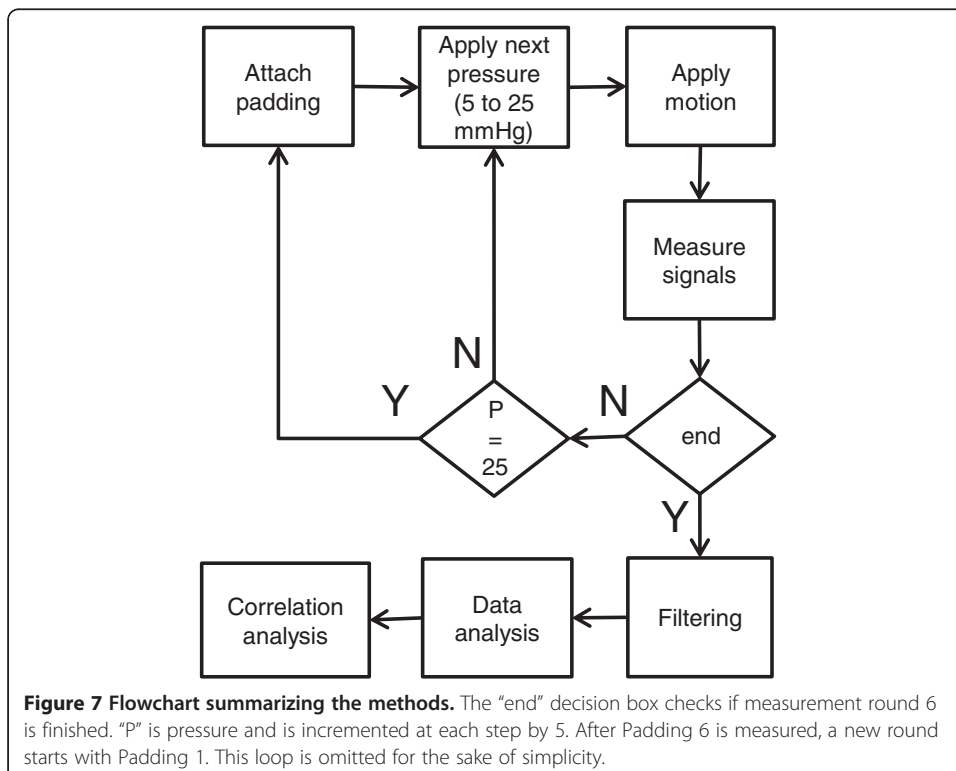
Attach padding

Apply next pressure (5 to 25 mmHg)

Apply motion

Measure signals

N

Y

P = 25

N

end

Y

Correlation analysis

Data analysis

Filtering

**Figure 7 Flowchart summarizing the methods.** The "end" decision box checks if measurement round 6 is finished. "P" is pressure and is incremented at each step by 5. After Padding 6 is measured, a new round starts with Padding 1. This loop is omitted for the sake of simplicity.